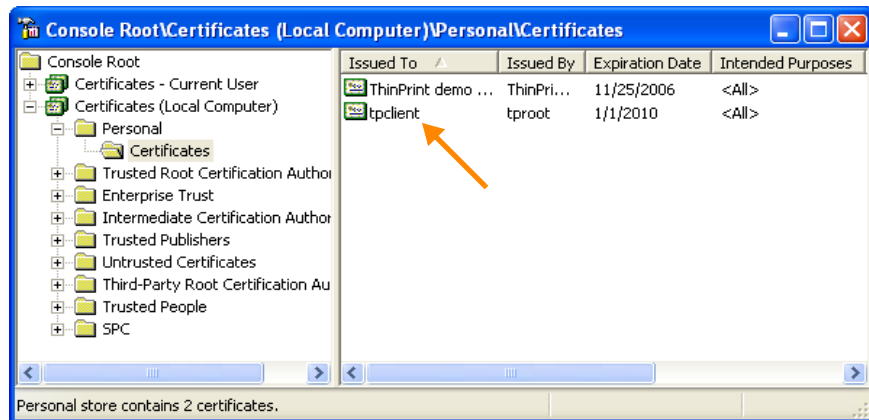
Console Root\Certificates (Local Computer)\Personal\Certificates

Console Root
Certificates - Current User
Certificates (Local Computer)
Personal
Certificates
Trusted Root Certification Author
Enterprise Trust
Intermediate Certification Author
Trusted Publishers
Untrusted Certificates
Third-Party Root Certification Au
Trusted People
SPC

| Issued To | Issued By | Expiration Date | Intended Purposes |
|---|---|---|---|
| ThinPrint demo ... | ThinPri... | 11/25/2006 | <All> |
| tpclient | tproot | 1/1/2010 | <All> |

Personal store contains 2 certificates.